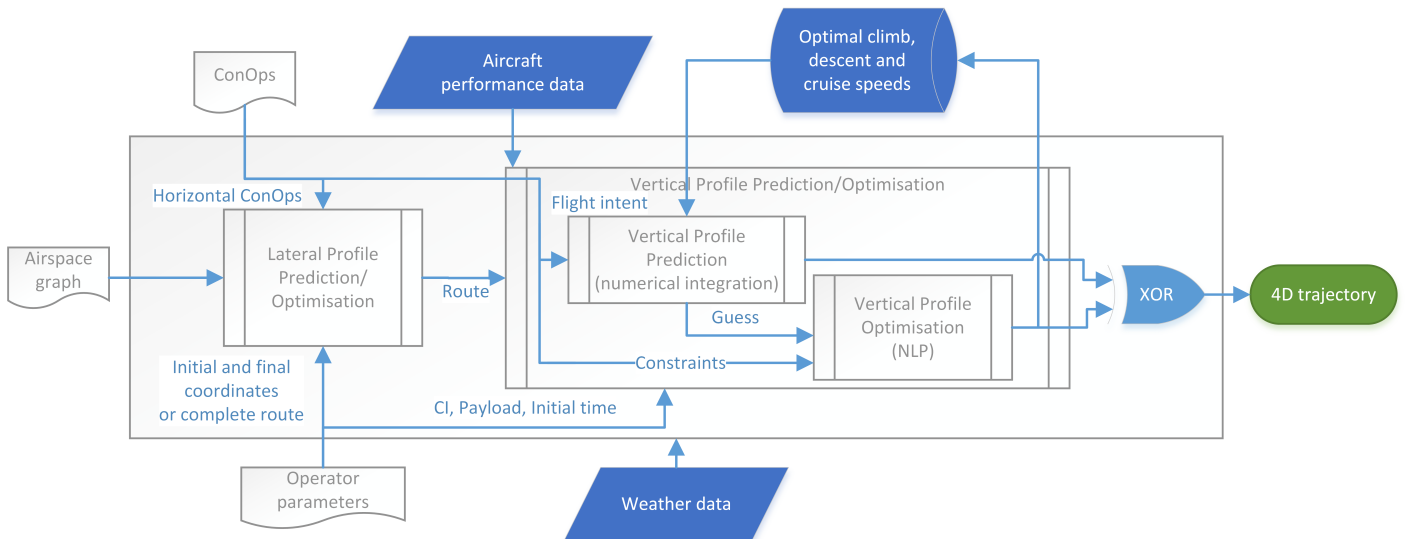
ConOps

Aircraft performance data

Optimal climb, descent and cruise speeds

Horizontal ConOps

Vertical Profile Prediction/Optimisation

Flight intent

Airspace graph

Lateral Profile Prediction/ Optimisation

Route

Vertical Profile Prediction (numerical integration)

Vertical Profile Optimisation (NLP)

XOR

4D trajectory

Guess

Constraints

Initial and final coordinates or complete route

CI, Payload, Initial time

Operator parameters

Weather data